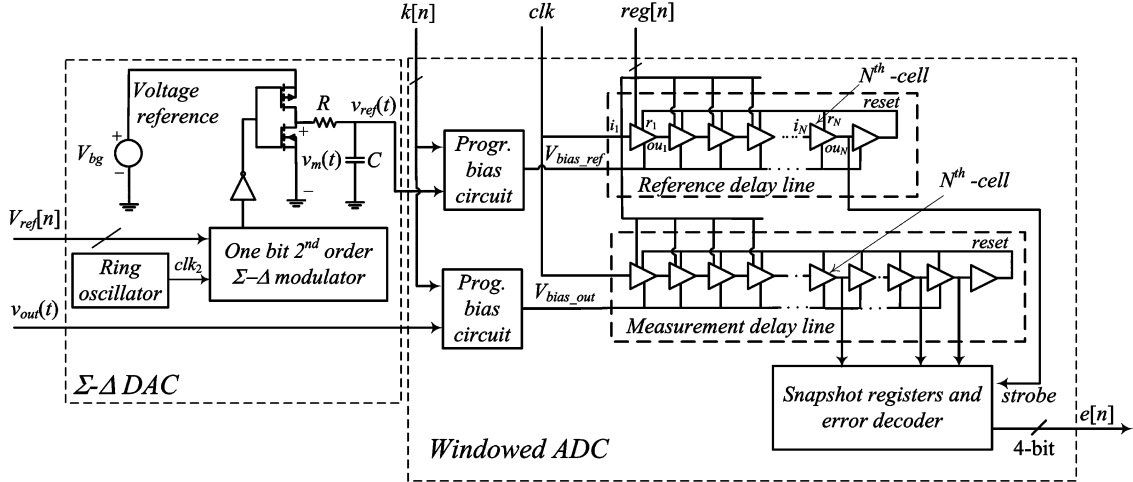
$k[n]$ $clk$ $reg[n]$

$N^{th}$-cell

Voltage reference

$R$ $v_{ref}(t)$

$V_{bg}$

$v_m(t)$ $C$

+ −

Progr. bias circuit

$V_{bias\_ref}$

$i_1$ $r_1$ $ou_1$ $i_N$ $r_N$ $ou_N$

reset

Reference delay line

$N^{th}$-cell

$V_{ref}[n]$

Ring oscillator

$clk_2$

One bit $2^{nd}$ order $\Sigma$–$\Delta$ modulator

reset

Prog. bias circuit

$V_{bias\_out}$

$v_{out}(t)$

Measurement delay line

$\Sigma$-$\Delta$ DAC

Snapshot registers and error decoder

strobe

$e[n]$

4-bit

Windowed ADC